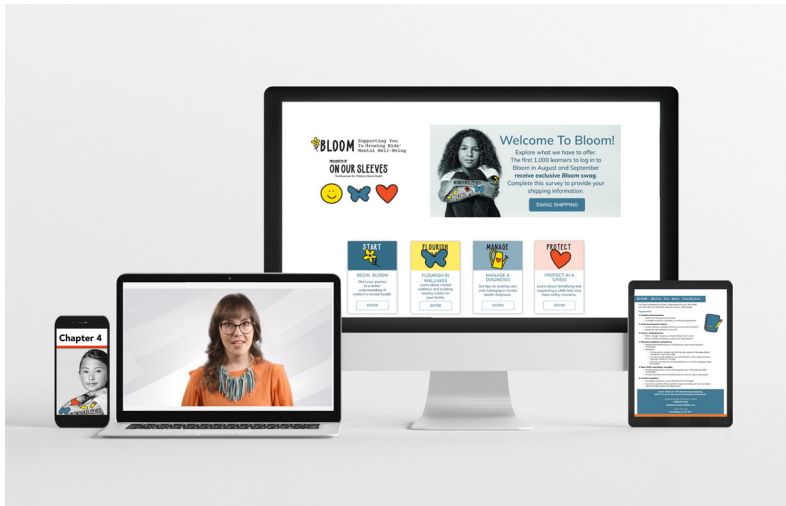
BLOOM Supporting You In Growing Kids' Mental Well-Being

PRESENTED BY
ON OUR SLEEVES
The Movement for Children's Mental Health

Welcome To Bloom!
Explore what we have to offer. The first 1,000 learners to log in to Bloom in August and September receive exclusive Bloom swag. Complete this survey to provide your shipping information.

SWAG SHIPPING

START
BEGIN BLOOM
Start your journey to a better understanding of children's mental health.
ENTER

FLOURISH
FLOURISH IN WELLNESS
Learn about mental wellness and building healthy habits for your family.
ENTER

MANAGE
MANAGE A DIAGNOSIS
Get tips on coming care and managing a mental health diagnosis.
ENTER

PROTECT
PROTECT IN A CRISIS
Learn about identifying and supporting a child who may have safety concerns.
ENTER

Chapter 4

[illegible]